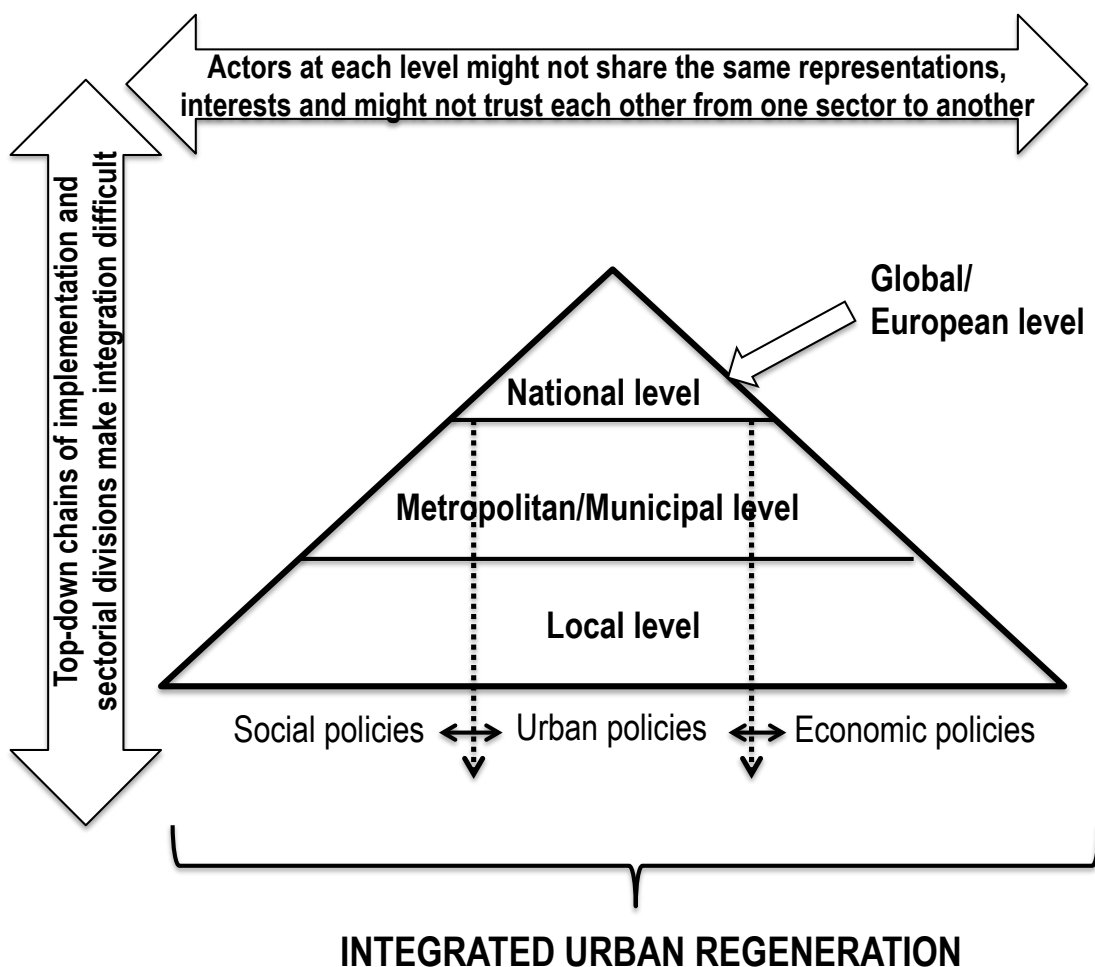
Actors at each level might not share the same representations, interests and might not trust each other from one sector to another

Top-down chains of implementation and sectorial divisions make integration difficult

Global/ European level

National level

Metropolitan/Municipal level

Local level

Social policies Urban policies Economic policies

INTEGRATED URBAN REGENERATION